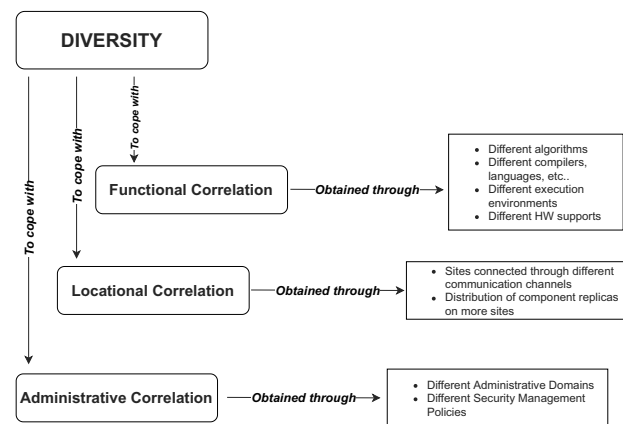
DIVERSITY

To cope with

To cope with

To cope with

Functional Correlation

Obtained through

- Different algorithms
- Different compilers, languages, etc..
- Different execution environments
- Different HW supports

Locational Correlation

Obtained through

- Sites connected through different communication channels
- Distribution of component replicas on more sites

Administrative Correlation

Obtained through

- Different Administrative Domains
- Different Security Management Policies